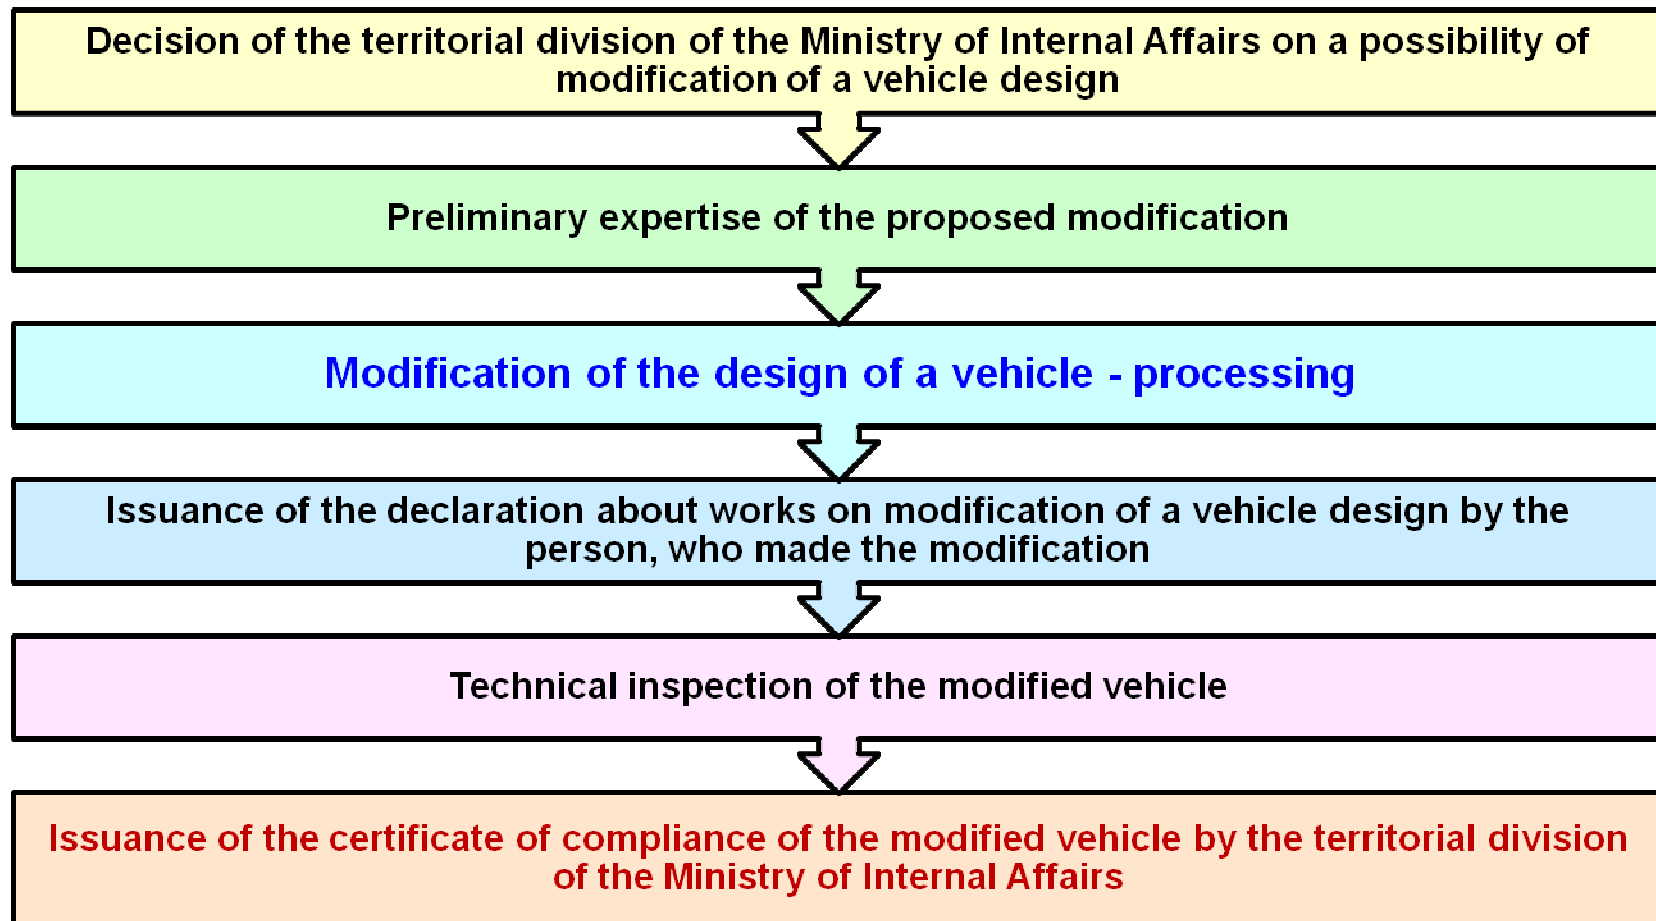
Decision of the territorial division of the Ministry of Internal Affairs on a possibility of modification of a vehicle design

Preliminary expertise of the proposed modification

Modification of the design of a vehicle - processing

Issuance of the declaration about works on modification of a vehicle design by the person, who made the modification

Technical inspection of the modified vehicle

Issuance of the certificate of compliance of the modified vehicle by the territorial division of the Ministry of Internal Affairs